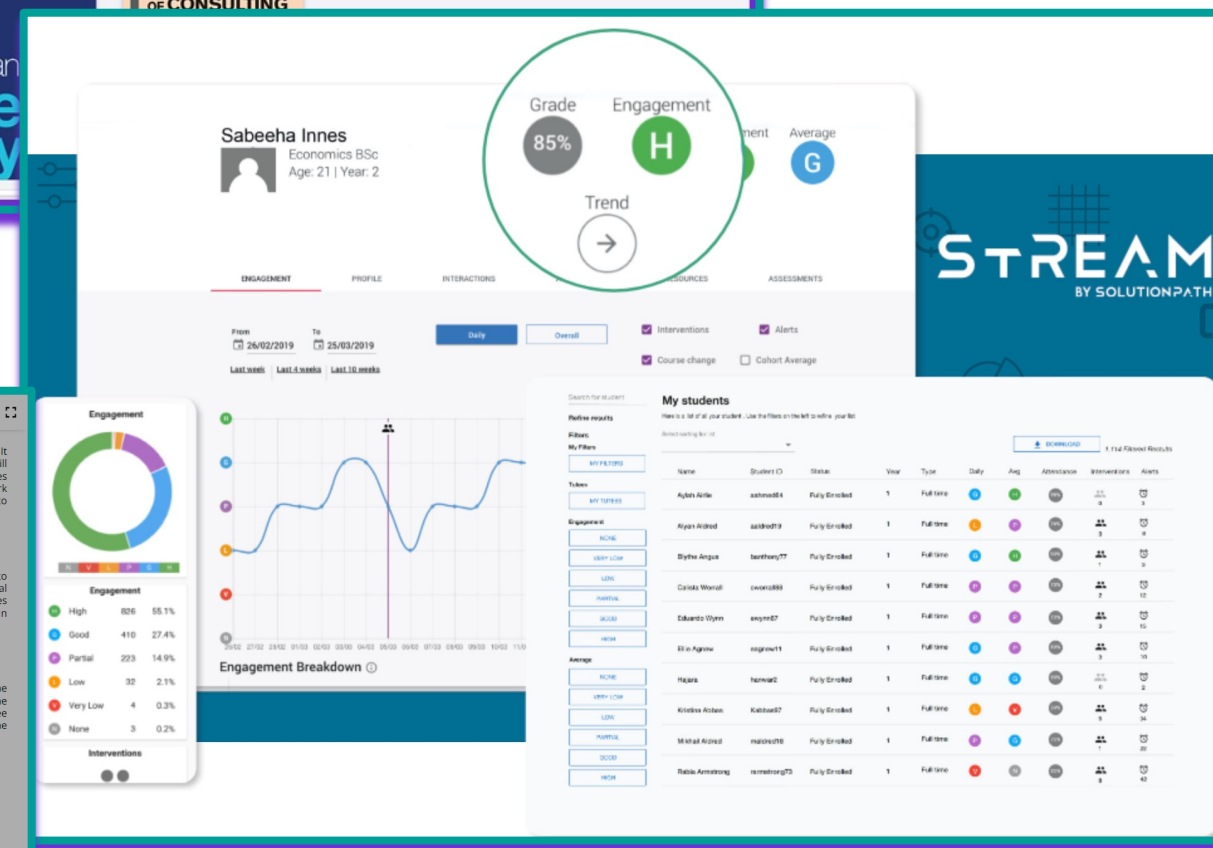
OF CONSULTING

an
e
y

Sabeeha Innes
Economics BSc
Age: 21 | Year: 2

Grade
85%
Engagement
H
Trend

ment
Average
G

ENGAGEMENT
PROFILE
INTERACTIONS
RESOURCES
ASSESSMENTS

From
26/02/2019
To
25/03/2019
Last week
Last 4 weeks
Last 10 weeks
Daily
Overall
Interventions
Alerts
Course change
Cohort Average

StREAM
BY SOLUTIONPATH

Engagement
N V L P G H

Engagement
| | | | |
|---|---|---|---|
| H | High | 826 | 55.1% |
| G | Good | 410 | 27.4% |
| P | Partial | 223 | 14.9% |
| L | Low | 32 | 2.1% |
| V | Very Low | 4 | 0.3% |
| N | None | 3 | 0.2% |

Interventions

H
G
P
L
V
N
26/02 27/02 28/02 01/03 02/03 03/03 04/03 05/03 06/03 07/03 08/03 09/03 10/03 11/03
Engagement Breakdown

Search for student
Refine results
Filters
My Filters
MY FILTERS
Tutees
MY TUTEES
Engagement
NONE
VERY LOW
LOW
PARTIAL
GOOD
HIGH
Average
NONE
VERY LOW
LOW
PARTIAL
GOOD
HIGH

My students
Here is a list of all your students. Use the filters on the left to refine your list
Select sorting for list
DOWNLOAD
1,114 Filtered Results

| Name | Student ID | Status | Year | Type | Daily | Avg | Attendance | Interventions | Alerts |
|---|---|---|---|---|---|---|---|---|---|
| Aylsh Airlie | aahmed84 | Fully Enrolled | 1 | Full time | G | H | | 0 | 3 |
| Alyan Aldred | aaldred19 | Fully Enrolled | 1 | Full time | L | P | | 3 | 8 |
| Blythe Angus | banthony77 | Fully Enrolled | 1 | Full time | G | H | | 1 | 3 |
| Calista Worrall | cworra888 | Fully Enrolled | 1 | Full time | P | P | | 2 | 12 |
| Eduardo Wynn | ewynn87 | Fully Enrolled | 1 | Full time | P | P | | 3 | 15 |
| Ellis Agnew | eagnew11 | Fully Enrolled | 1 | Full time | G | P | | 3 | 10 |
| Hajara | hanwar2 | Fully Enrolled | 1 | Full time | G | G | | 0 | 2 |
| Kristina Aldous | Kabbas97 | Fully Enrolled | 1 | Full time | L | V | | 5 | 34 |
| Mikhail Aldred | maldred16 | Fully Enrolled | 1 | Full time | P | G | | 1 | 20 |
| Rabia Armstrong | rarmstrong73 | Fully Enrolled | 1 | Full time | V | N | | 8 | 42 |